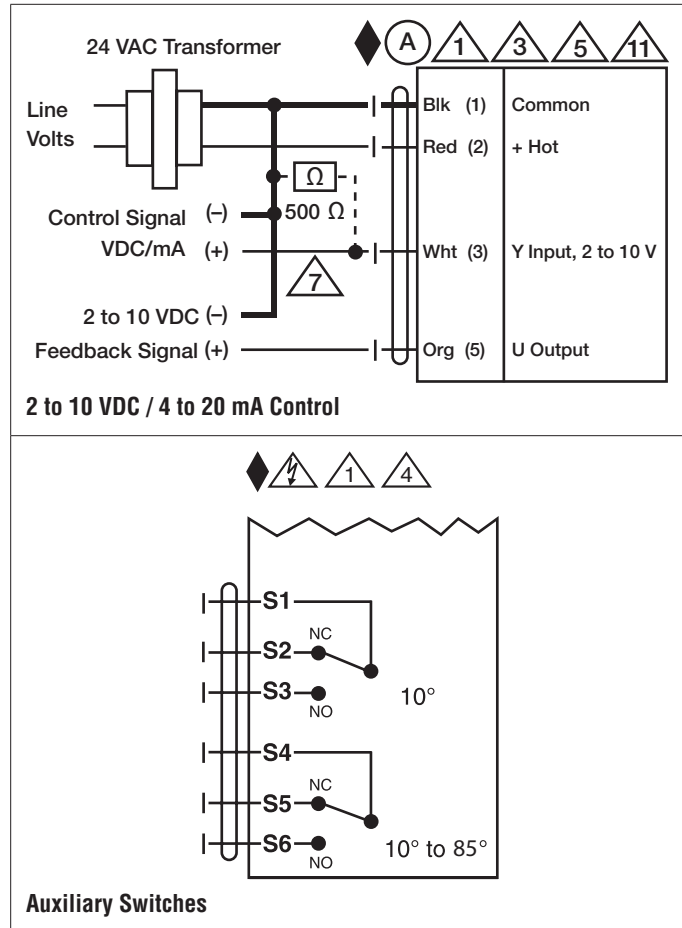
24 VAC Transformer

A 1 3 5 11

Line Volts

Blk (1) Common

Red (2) + Hot

Ω

Control Signal (–)

500 Ω

VDC/mA (+)

Wht (3) Y Input, 2 to 10 V

7

2 to 10 VDC (–)

Feedback Signal (+)

Org (5) U Output

2 to 10 VDC / 4 to 20 mA Control

1 4

S1

S2 NC

S3 NO

10°

S4

S5 NC

S6 NO

10° to 85°

Auxiliary Switches